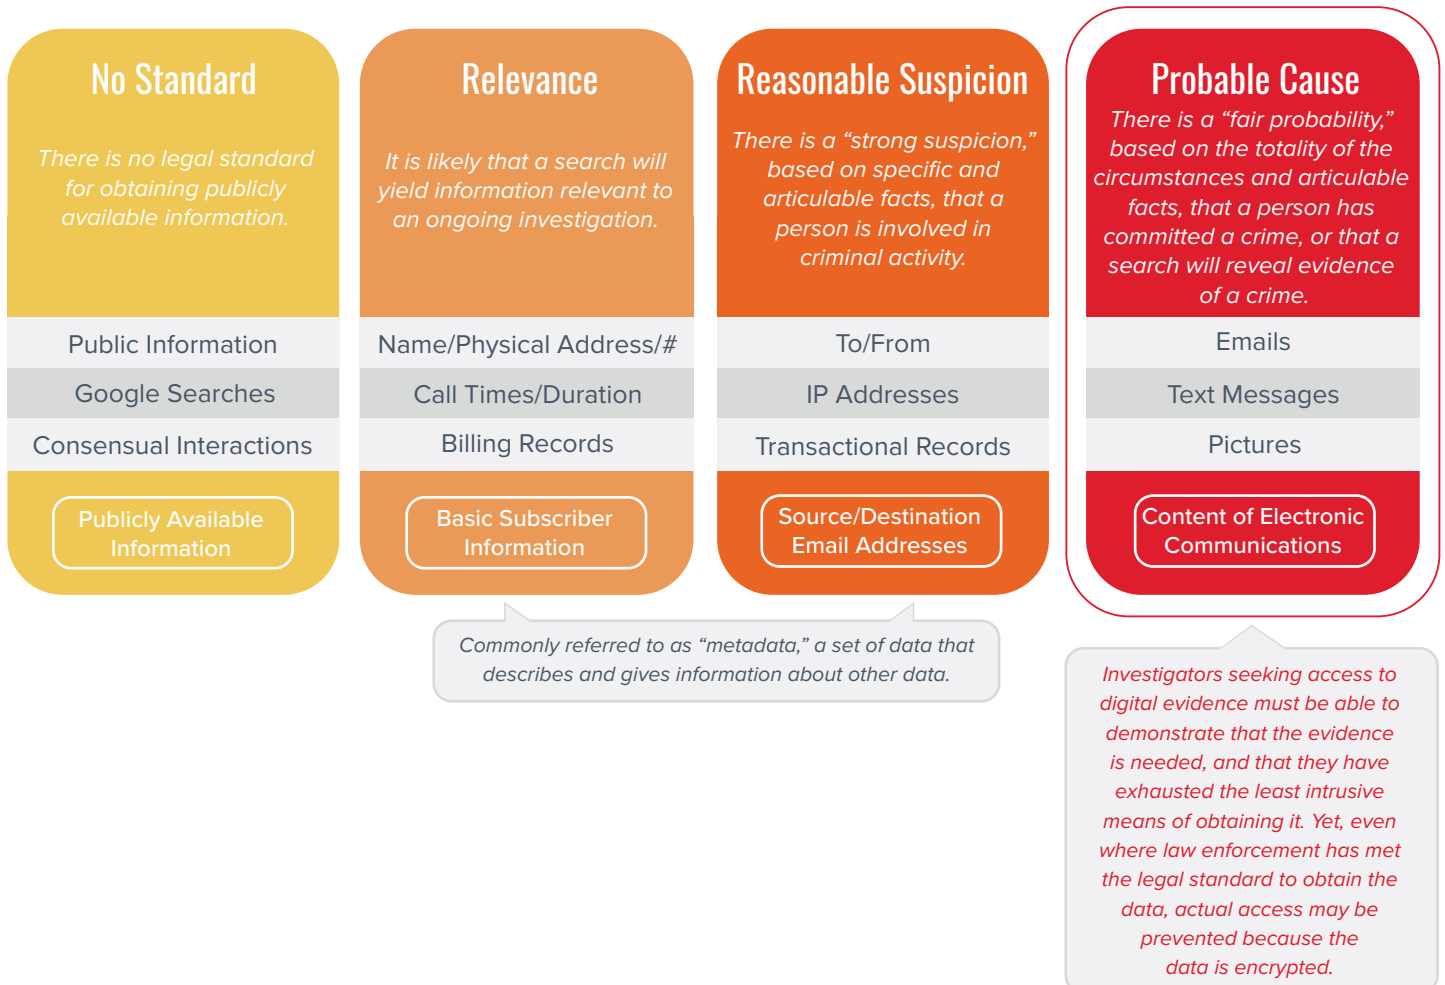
No Standard

There is no legal standard for obtaining publicly available information.

Public Information

Google Searches

Consensual Interactions

Publicly Available Information

Relevance

It is likely that a search will yield information relevant to an ongoing investigation.

Name/Physical Address/#

Call Times/Duration

Billing Records

Basic Subscriber Information

Reasonable Suspicion

There is a "strong suspicion," based on specific and articulable facts, that a person is involved in criminal activity.

To/From

IP Addresses

Transactional Records

Source/Destination Email Addresses

Probable Cause

There is a "fair probability," based on the totality of the circumstances and articulable facts, that a person has committed a crime, or that a search will reveal evidence of a crime.

Emails

Text Messages

Pictures

Content of Electronic Communications

Commonly referred to as "metadata," a set of data that describes and gives information about other data.

Investigators seeking access to digital evidence must be able to demonstrate that the evidence is needed, and that they have exhausted the least intrusive means of obtaining it. Yet, even where law enforcement has met the legal standard to obtain the data, actual access may be prevented because the data is encrypted.